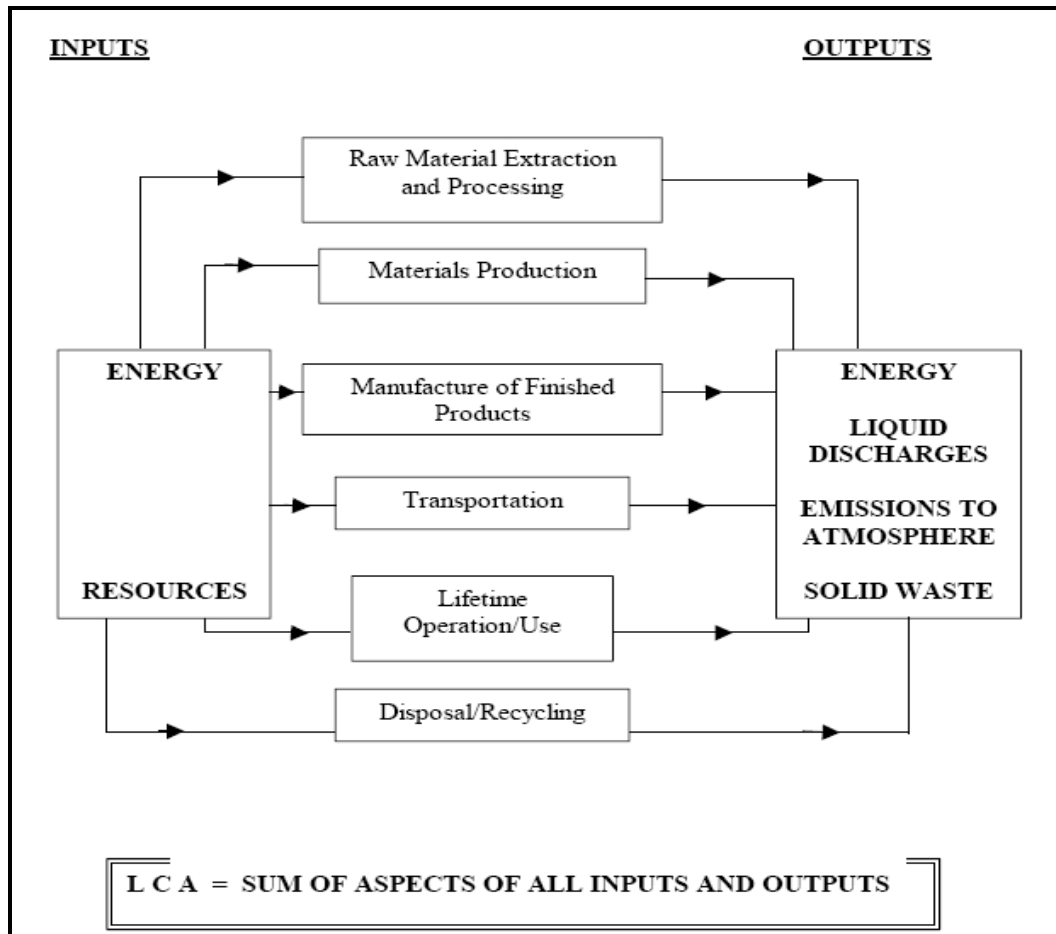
INPUTS

OUTPUTS

Raw Material Extraction and Processing

Materials Production

ENERGY

RESOURCES

Manufacture of Finished Products

Transportation

Lifetime Operation/Use

Disposal/Recycling

ENERGY

LIQUID DISCHARGES

EMISSIONS TO ATMOSPHERE

SOLID WASTE

L C A = SUM OF ASPECTS OF ALL INPUTS AND OUTPUTS